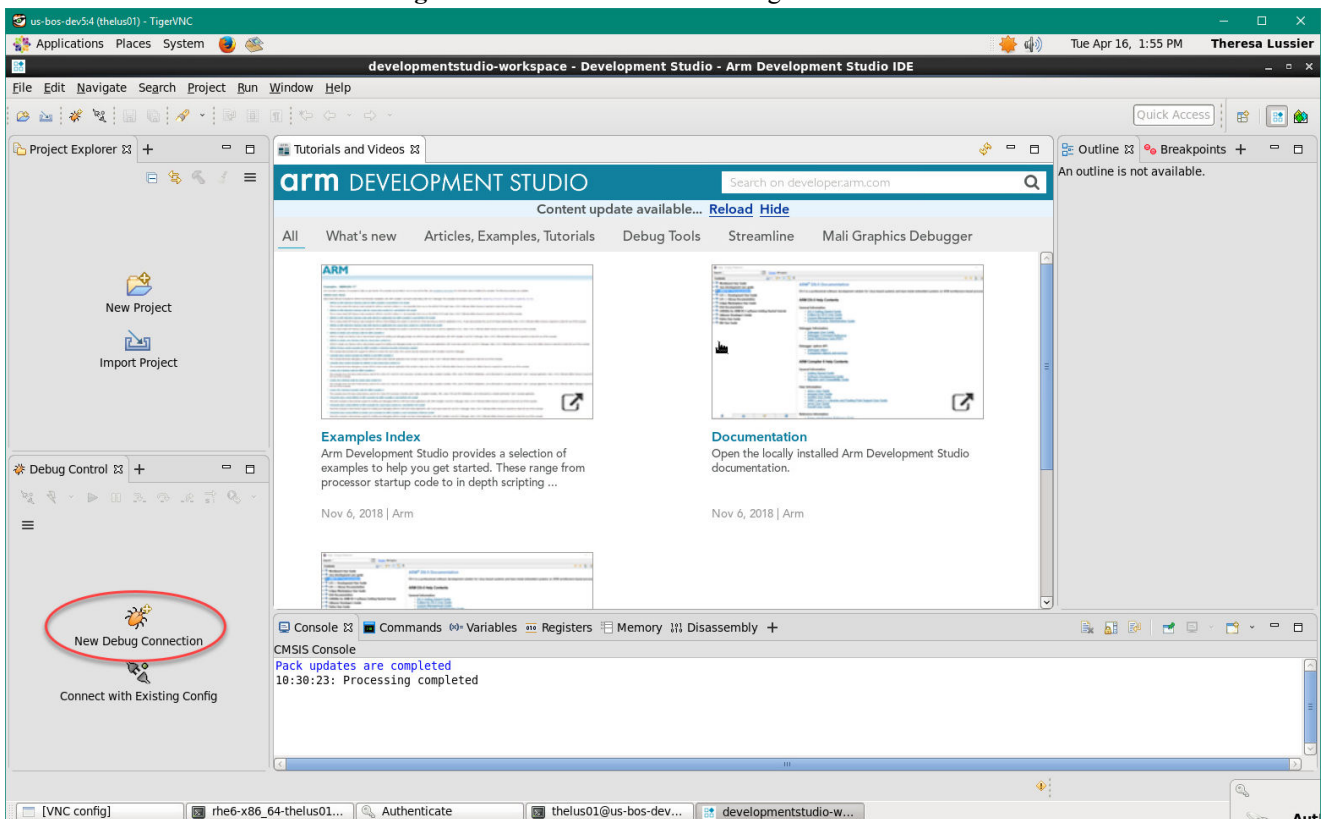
us-bos-dev5:4 (thelus01) - TigerVNC

Applications Places System

Tue Apr 16, 1:55 PM Theresa Lussier

developmentstudio-workspace - Development Studio - Arm Development Studio IDE

File Edit Navigate Search Project Run Window Help

Quick Access

Project Explorer

New Project

Import Project

Debug Control

New Debug Connection

Connect with Existing Config

Tutorials and Videos

arm DEVELOPMENT STUDIO

Search on developer.arm.com

Content update available... Reload Hide

All What's new Articles, Examples, Tutorials Debug Tools Streamline Mali Graphics Debugger

Examples Index
Arm Development Studio provides a selection of examples to help you get started. These range from processor startup code to in depth scripting ...

Nov 6, 2018 | Arm

Documentation
Open the locally installed Arm Development Studio documentation.

Nov 6, 2018 | Arm

Outline Breakpoints
An outline is not available.

Console Commands Variables Registers Memory Disassembly

CMSIS Console
Pack updates are completed
10:30:23: Processing completed

[VNC config] rhe6-x86_64-thelus01... Authenticate thelus01@us-bos-dev... developmentstudio-w...